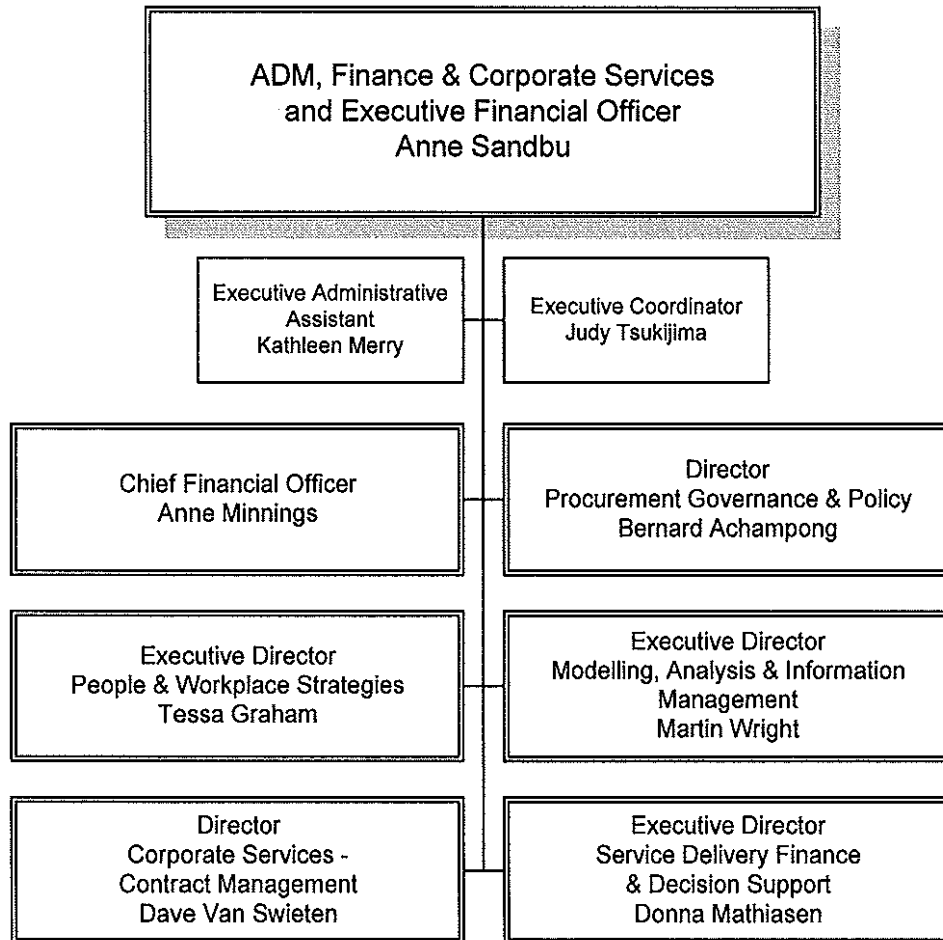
ADM, Finance & Corporate Services and Executive Financial Officer
Anne Sandbu

Executive Administrative Assistant
Kathleen Merry

Executive Coordinator
Judy Tsukijima

Chief Financial Officer
Anne Minnings

Director
Procurement Governance & Policy
Bernard Achampong

Executive Director
People & Workplace Strategies
Tessa Graham

Executive Director
Modelling, Analysis & Information Management
Martin Wright

Director
Corporate Services - Contract Management
Dave Van Swieten

Executive Director
Service Delivery Finance & Decision Support
Donna Mathiasen